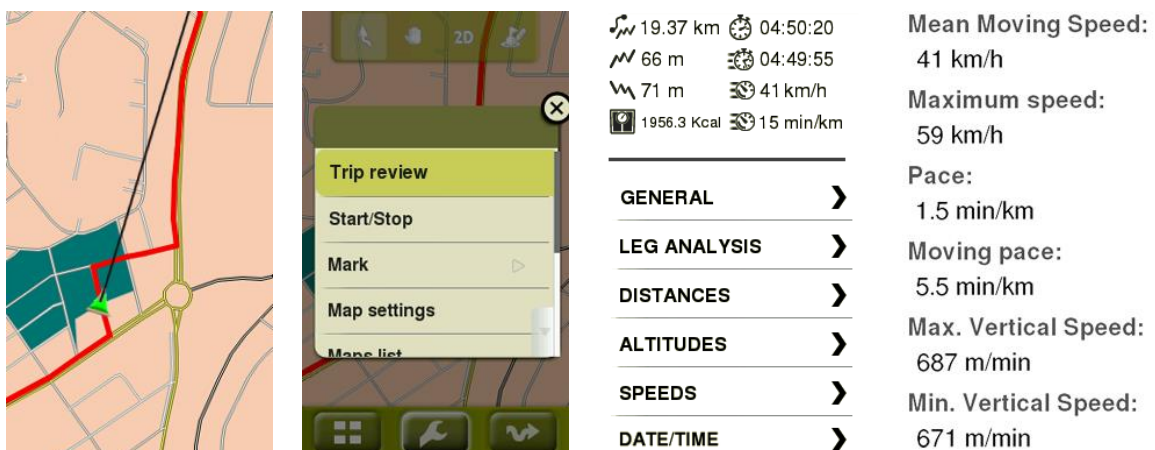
2D

Trip review

Start/Stop

Mark

Map settings

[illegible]

19.37 km 04:50:20
66 m 04:49:55
71 m 41 km/h
1956.3 Kcal 15 min/km

GENERAL

LEG ANALYSIS

DISTANCES

ALTITUDES

SPEEDS

DATE/TIME

Mean Moving Speed:
41 km/h
Maximum speed:
59 km/h
Pace:
1.5 min/km
Moving pace:
5.5 min/km
Max. Vertical Speed:
687 m/min
Min. Vertical Speed:
671 m/min